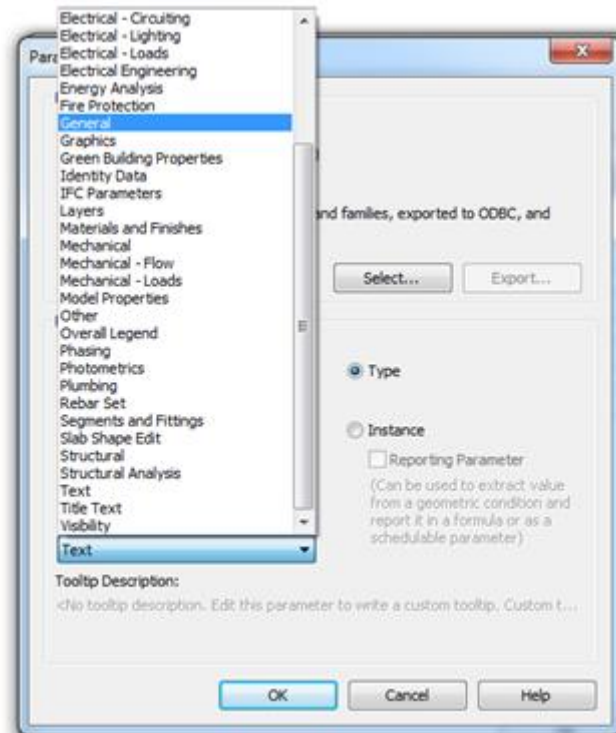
Electrical - Circuiting
Electrical - Lighting
Electrical - Loads
Electrical Engineering
Energy Analysis
Fire Protection
General
Graphics
Green Building Properties
Identity Data
IFC Parameters
Layers
Materials and Finishes
Mechanical
Mechanical - Flow
Mechanical - Loads
Model Properties
Other
Overall Legend
Phasing
Photometrics
Plumbing
Rebar Set
Segments and Fittings
Slab Shape Edit
Structural
Structural Analysis
Text
Title Text
Visibility

Text

Para

and families, exported to ODBC, and

Select...

Export...

Type

Instance

Reporting Parameter

(Can be used to extract value from a geometric condition and report it in a formula or as a schedulable parameter)

Tooltip Description:

<No tooltip description. Edit this parameter to write a custom tooltip. Custom t...

OK

Cancel

Help